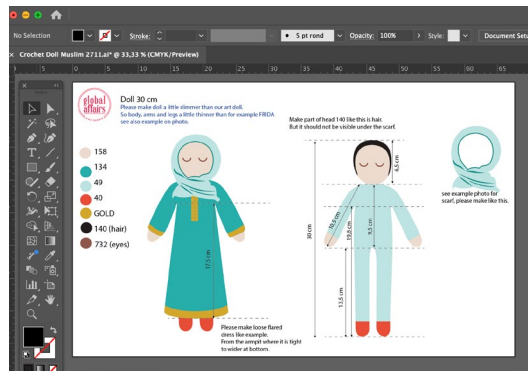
No Selection
Stroke:
5 pt rond
Opacity: 100%
Style:
Document Setu

Crochet Doll Muslim 2711.ai* @ 33,33 % (CMYK/Preview)

global affairs

Doll 30 cm
Please make doll a little slimmer than our art doll.
So body, arms and legs a little thinner than for example FRIDA
See also example on photo.

158
134
49
40
GOLD
140 (hair)
732 (eyes)

Make part of head 140 like this is hair.
But it should not be visible under the scarf.

6,5 cm
10,5 cm
19,5 cm
9,5 cm
30 cm
17,5 cm
13,5 cm

see example photo for scarf, please make like this.

Please make loose flared dress like example.
From the armpit where it is tight to wider at bottom.